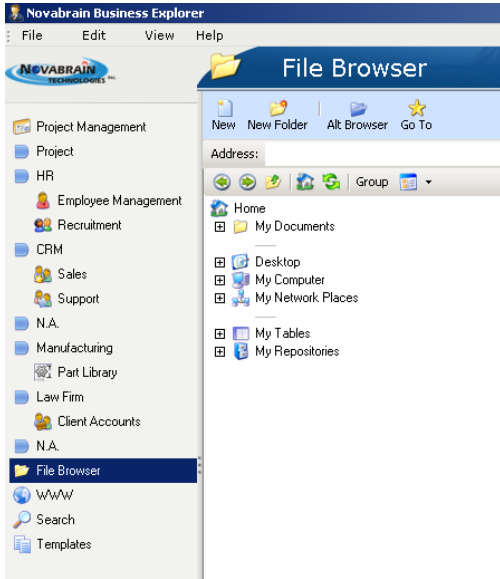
Novabrain Business Explorer

File Edit View Help

NOVABRAIN TECHNOLOGIES Inc.

File Browser

New New Folder Alt Browser Go To

Address:

Group

Home
⊞ My Documents
⊞ Desktop
⊞ My Computer
⊞ My Network Places
⊞ My Tables
⊞ My Repositories

Project Management
Project
HR
Employee Management
Recruitment
CRM
Sales
Support
N.A.
Manufacturing
Part Library
Law Firm
Client Accounts
N.A.
File Browser
WWW
Search
Templates